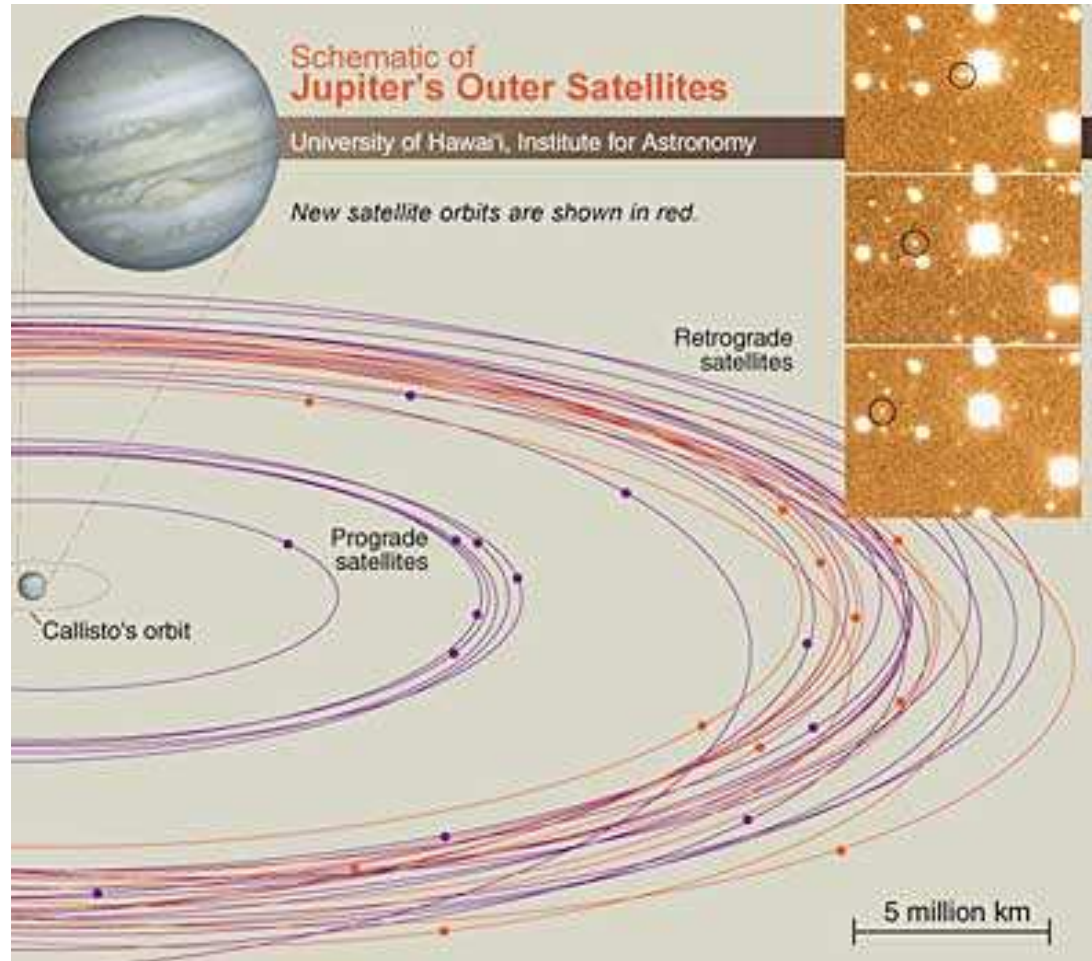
Schematic of
Jupiter's Outer Satellites

University of Hawai'i, Institute for Astronomy

New satellite orbits are shown in red.

Retrograde satellites

Prograde satellites

Callisto's orbit

5 million km